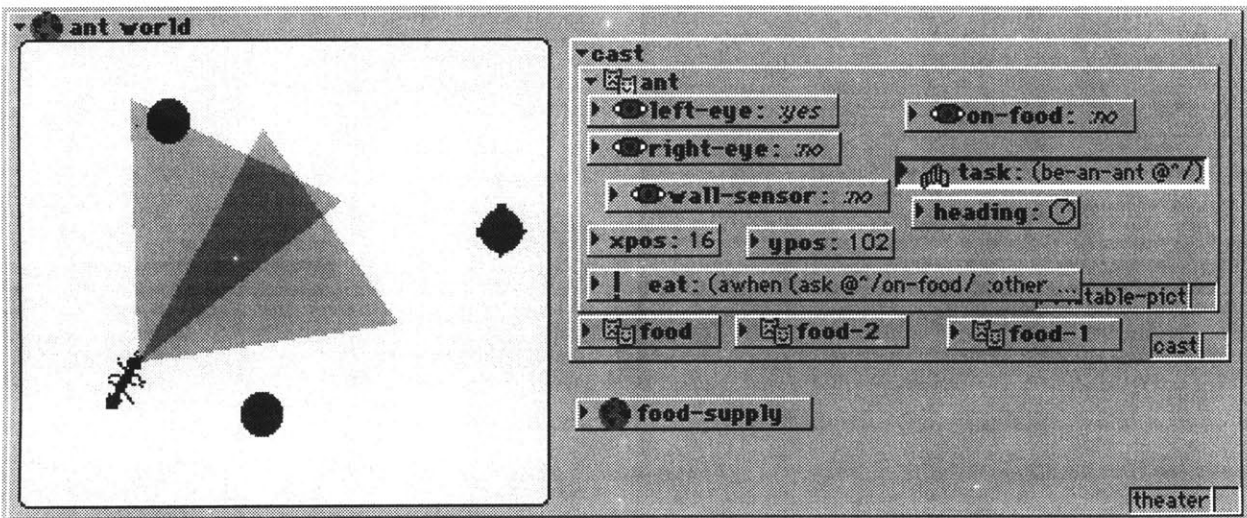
ant world

cast

ant

left-eye: yes

on-food: no

right-eye: no

task: (be-an-ant @^/)

wall-sensor: no

heading:

xpos: 16

ypos: 102

! eat: (awhen (ask @^/on-food/ :other ...

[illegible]table-pict

food

food-2

food-1

cast

food-supply

theater